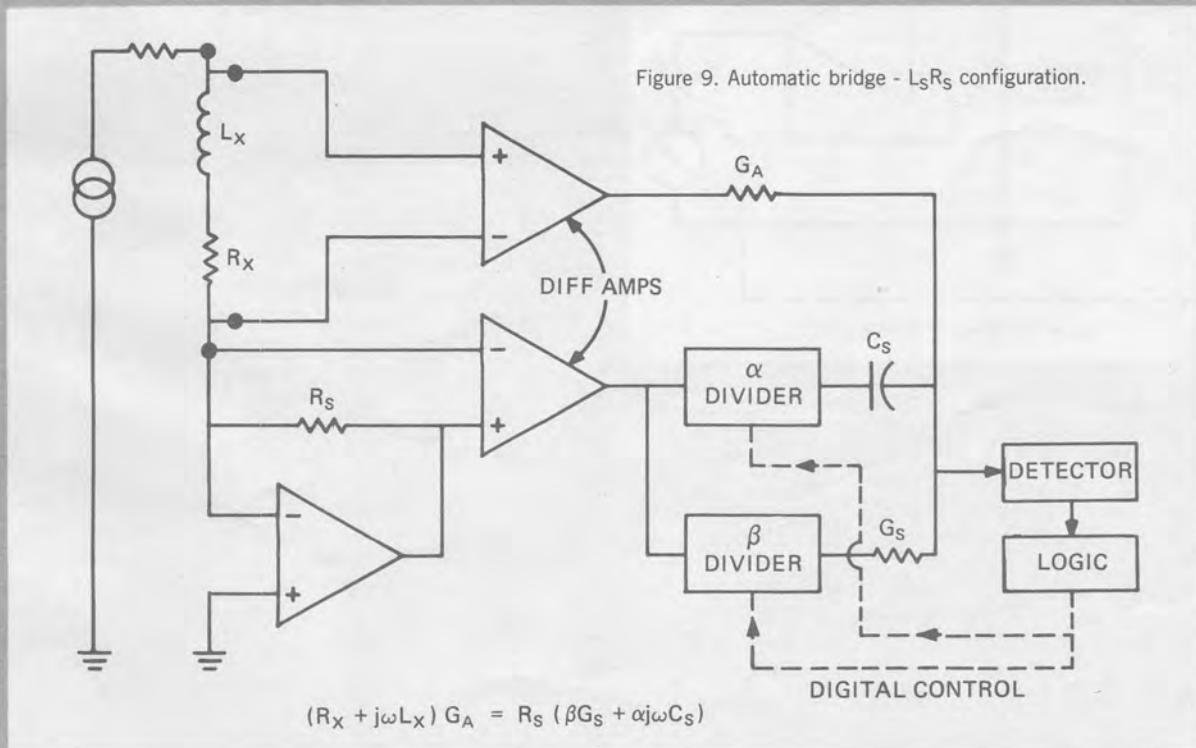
Figure 9. Automatic bridge - $L_SR_S$ configuration.

$L_X$

$R_X$

+

−

$G_A$

DIFF AMPS

−

+

$R_S$

$\alpha$ DIVIDER

$C_S$

−

+

$\beta$ DIVIDER

$G_S$

DETECTOR

LOGIC

DIGITAL CONTROL

$(R_X + j\omega L_X)\,G_A = R_S\,(\beta G_S + \alpha j\omega C_S)$